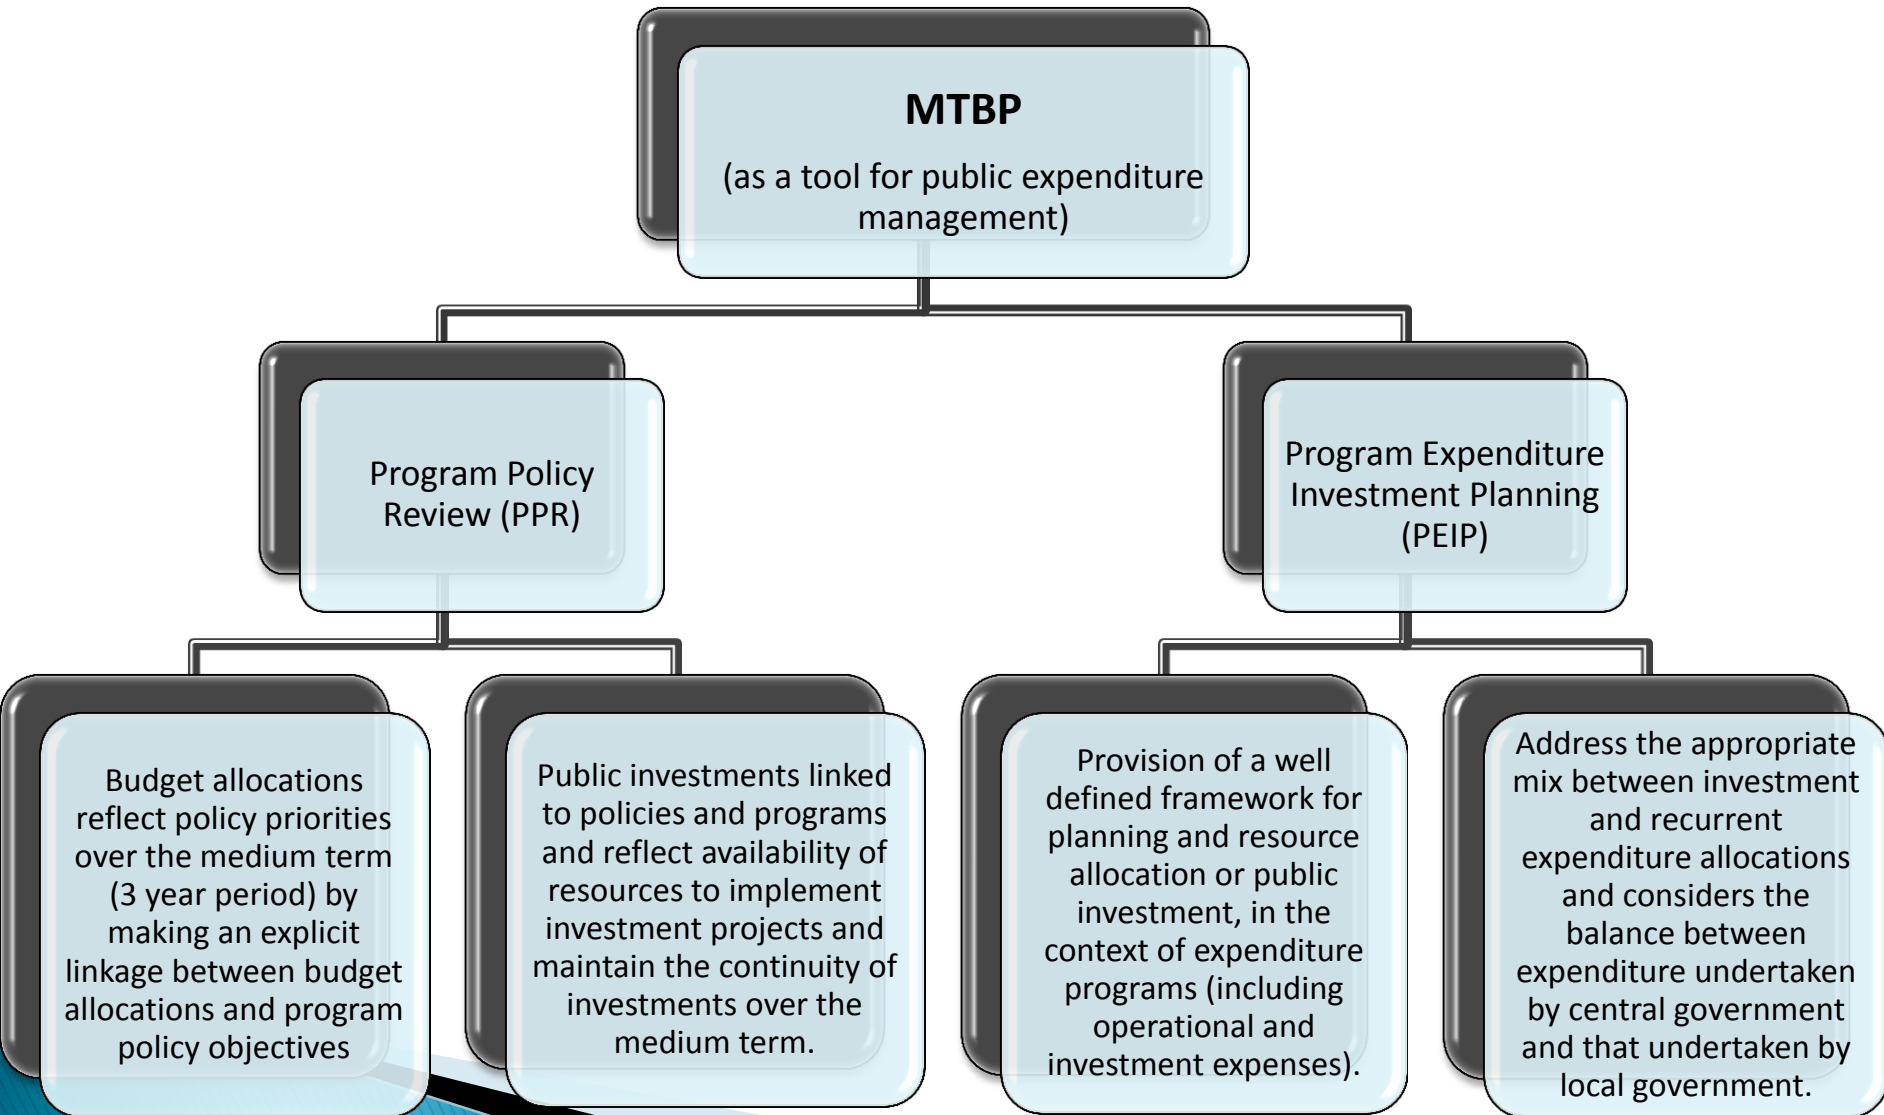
**MTBP**

(as a tool for public expenditure management)

Program Policy Review (PPR)

Program Expenditure Investment Planning (PEIP)

Budget allocations reflect policy priorities over the medium term (3 year period) by making an explicit linkage between budget allocations and program policy objectives

Public investments linked to policies and programs and reflect availability of resources to implement investment projects and maintain the continuity of investments over the medium term.

Provision of a well defined framework for planning and resource allocation or public investment, in the context of expenditure programs (including operational and investment expenses).

Address the appropriate mix between investment and recurrent expenditure allocations and considers the balance between expenditure undertaken by central government and that undertaken by local government.